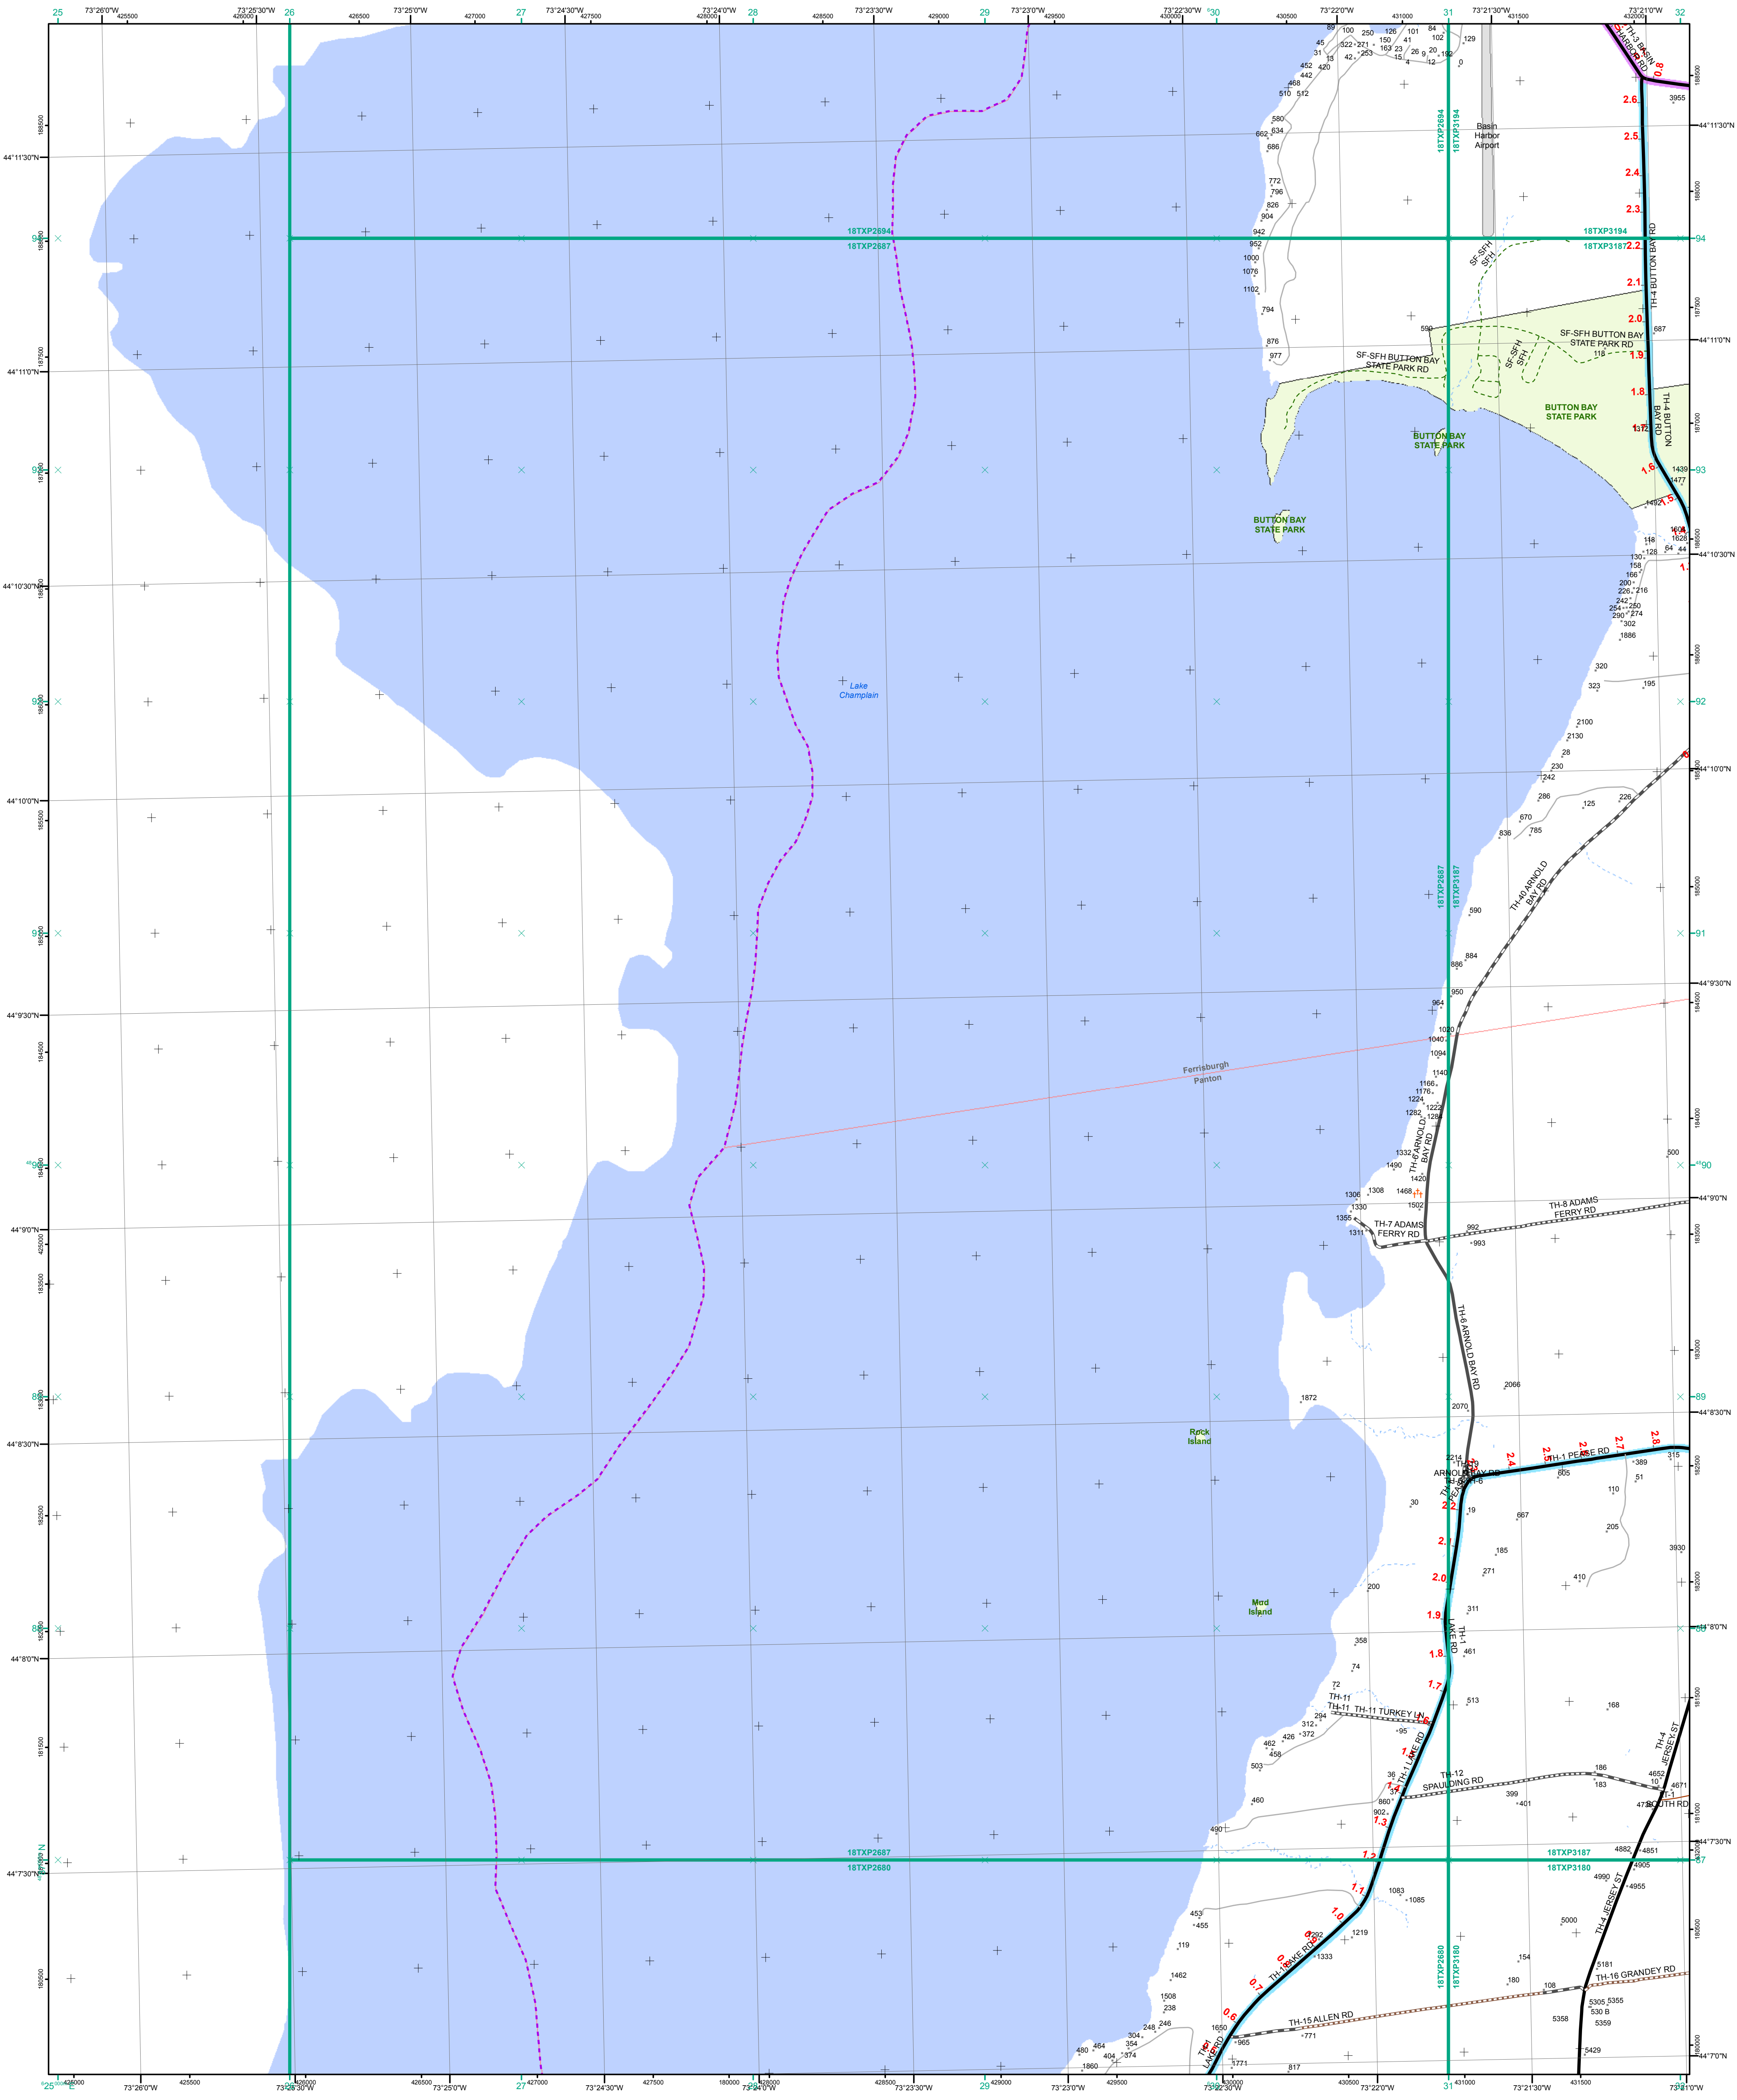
25 73°26'0"W 425500 426000 73°25'30"W 26 426500 73°25'0"W 427000 27 73°24'30"W 427500 428000 73°24'0"W 28 428500 73°23'30"W 429000 29 73°23'0"W 429500 430000 73°22'30"W 30 430500 73°22'0"W 431000 31 73°21'30"W 431500 432000 73°21'0"W 32

44°11'30"N
44°11'0"N
44°10'30"N
44°10'0"N
44°9'30"N
44°9'0"N
44°8'30"N
44°8'0"N
44°7'30"N
44°7'0"N

94
93
92
91
90
89
88
87

18TXP2694
18TXP2687
18TXP3194
18TXP3187
18TXP2680
18TXP3180

Basin Harbor Airport

TH-3 BASIN HARBOR RD
TH-4 BUTTON BAY RD
TH-4 BUTTON BAY RD

SF-SFH BUTTON BAY STATE PARK RD
SF-SFH BUTTON BAY STATE PARK RD
SF-SFH
SF-SFH

BUTTON BAY STATE PARK
BUTTON BAY STATE PARK
BUTTON BAY STATE PARK

Lake Champlain

TH-40 ARNOLD BAY RD

Ferrisburgh
Panton

TH-6 ARNOLD BAY RD
TH-8 ADAMS FERRY RD
TH-7 ADAMS FERRY RD
TH-6 ARNOLD BAY RD

Rock Island

TH-1 PEASE RD
ARNOLD BAY RD

Mud Island

TH-1 LAKE RD
TH-11
TH-11 TURKEY LN
TH-1 LAKE RD
TH-12 SPAULDING RD
TH-4 JERSEY ST
SOUTH RD
TH-4 JERSEY ST
TH-16 GRANDEY RD
TH-15 ALLEN RD
TH-1 LAKE RD

2.6
2.5
2.4
2.3
2.2
2.1
2.0
1.9
1.8
1.7
1.6
1.5
1.4
2.8
2.7
2.6
2.5
2.4
2.2
2.1
2.0
1.9
1.8
1.7
1.6
1.5
1.4
1.3
1.2
1.1
1.0
0.9
0.8
0.7
0.6
0.5